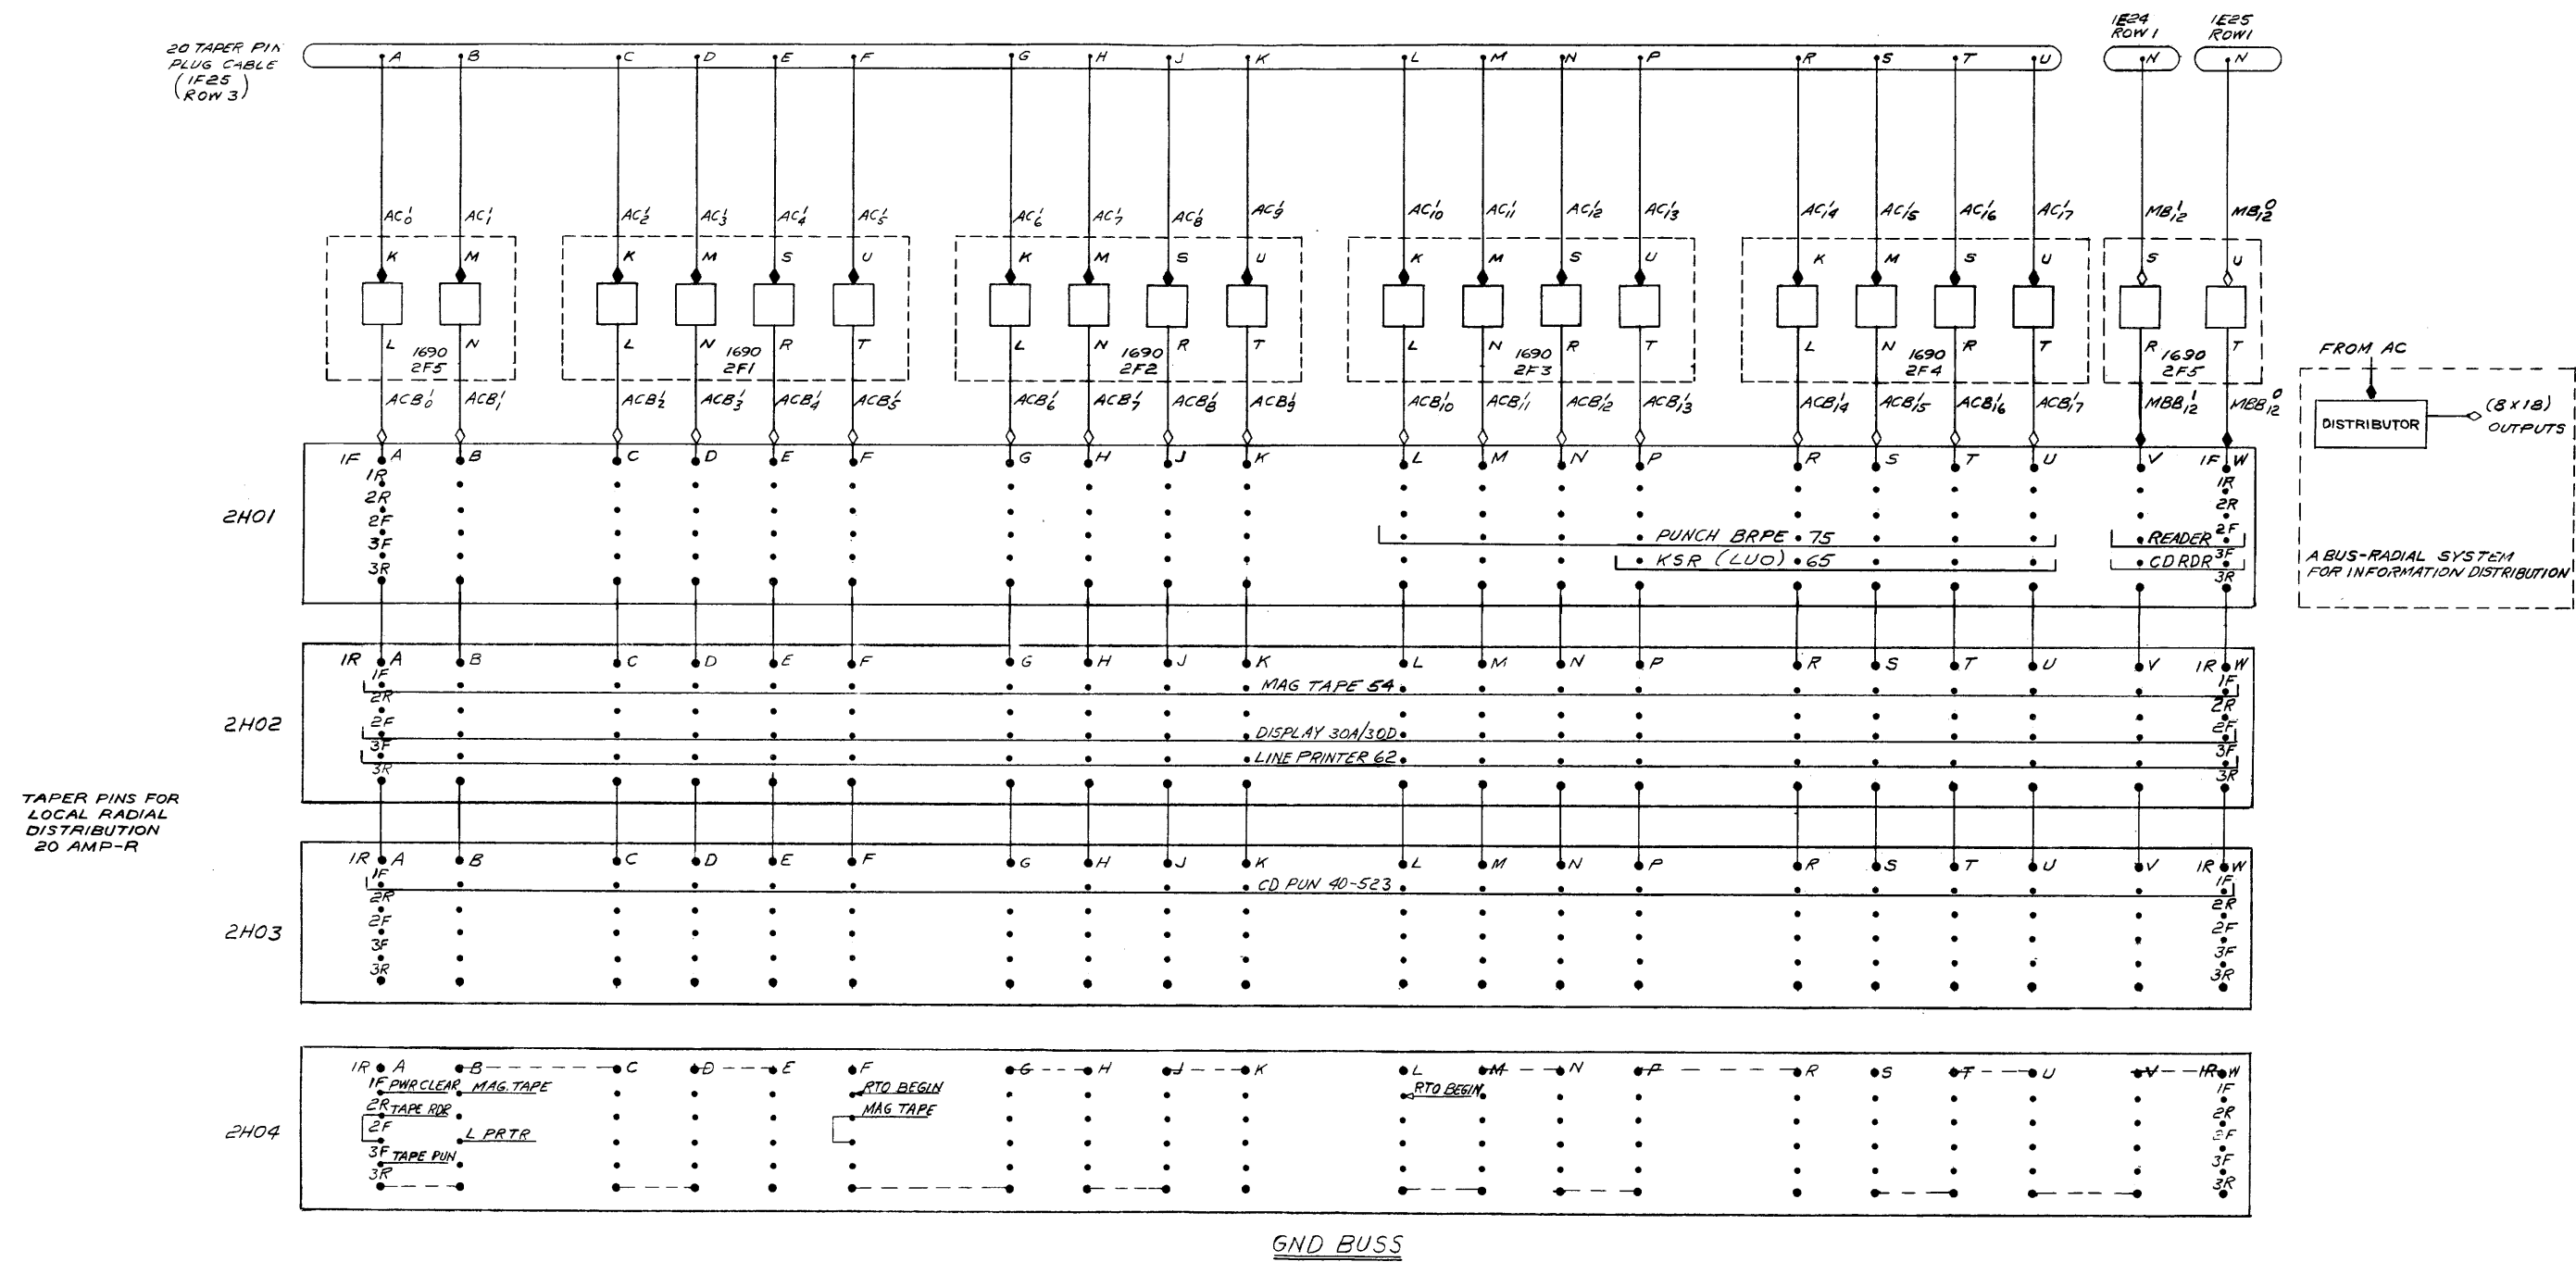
20 TAPER PIN PLUG CABLE (1F25 ROW 3)

A B C D E F G H J K L M N P R S T U

1E24 ROW 1 N
1E25 ROW 1 N

$AC_0^1$ $AC_1^1$ $AC_2^1$ $AC_3^1$ $AC_4^1$ $AC_5^1$ $AC_6^1$ $AC_7^1$ $AC_8^1$ $AC_9^1$ $AC_{10}^1$ $AC_{11}^1$ $AC_{12}^1$ $AC_{13}^1$ $AC_{14}^1$ $AC_{15}^1$ $AC_{16}^1$ $AC_{17}^1$ $MB_{12}^1$ $MB_{12}^0$

K M L N 1690 2F5
K M S U L N R T 1690 2F1
K M S U L N R T 1690 2F2
K M S U L N R T 1690 2F3
K M S U L N R T 1690 2F4
S U R T 1690 2F5

$ACB_0^1$ $ACB_1^1$ $ACB_2^1$ $ACB_3^1$ $ACB_4^1$ $ACB_5^1$ $ACB_6^1$ $ACB_7^1$ $ACB_8^1$ $ACB_9^1$ $ACB_{10}^1$ $ACB_{11}^1$ $ACB_{12}^1$ $ACB_{13}^1$ $ACB_{14}^1$ $ACB_{15}^1$ $ACB_{16}^1$ $ACB_{17}^1$ $MBB_{12}^1$ $MBB_{12}^0$

FROM AC
DISTRIBUTOR
(8 x 18) OUTPUTS
A BUS-RADIAL SYSTEM FOR INFORMATION DISTRIBUTION

2H01
1F A B C D E F G H J K L M N P R S T U V 1F W
1R 2R 2F 3F 3R
PUNCH BRPE 75
KSR (LUO) 65
READER
CD RDR

2H02
1R A B C D E F G H J K L M N P R S T U V 1R W
1F 2R 2F 3F 3R
MAG TAPE 54
DISPLAY 30A/30D
LINE PRINTER 62

TAPER PINS FOR LOCAL RADIAL DISTRIBUTION 20 AMP-R

2H03
1R A B C D E F G H J K L M N P R S T U V 1R W
1F 2R 2F 3F 3R
CD PUN 40-523

2H04
1R A B C D E F G H J K L M N P R S T U V 1R W
1F PWR CLEAR MAG. TAPE
2R TAPE RDR
2F L PRTR
3F TAPE PUN
3R
RTO BEGIN
MAG TAPE
RTO BEGIN

GND BUSS